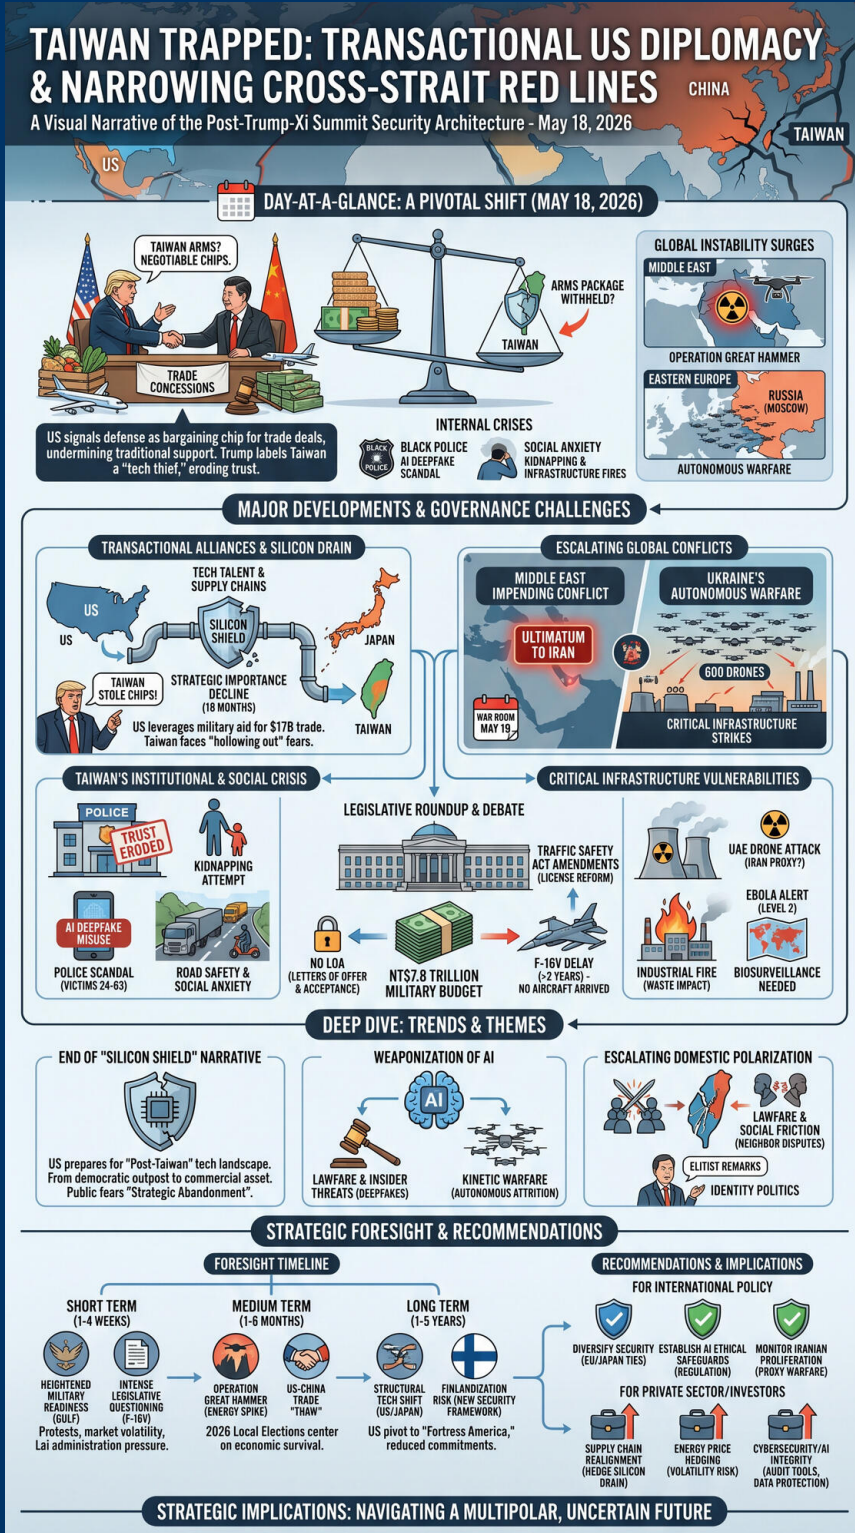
TAIWAN TRAPPED: TRANSACTIONAL US DIPLOMACY & NARROWING CROSS-STRAIT RED LINES

A Visual Narrative of the Post-Trump-Xi Summit Security Architecture - May 18, 2026

CHINA

TAIWAN

US

DAY-AT-A-GLANCE: A PIVOTAL SHIFT (MAY 18, 2026)

TAIWAN ARMS? NEGOTIABLE CHIPS.

TRADE CONCESSIONS

US signals defense as bargaining chip for trade deals, undermining traditional support. Trump labels Taiwan a "tech thief," eroding trust.

ARMS PACKAGE WITHHELD?

TAIWAN

INTERNAL CRISES

BLACK POLICE

BLACK POLICE AI DEEPFAKE SCANDAL

SOCIAL ANXIETY KIDNAPPING & INFRASTRUCTURE FIRES

GLOBAL INSTABILITY SURGES

MIDDLE EAST

OPERATION GREAT HAMMER

EASTERN EUROPE

RUSSIA (MOSCOW)

AUTONOMOUS WARFARE

MAJOR DEVELOPMENTS & GOVERNANCE CHALLENGES

TRANSACTIONAL ALLIANCES & SILICON DRAIN

TECH TALENT & SUPPLY CHAINS

US

US

SILICON SHIELD

JAPAN

TAIWAN STOLE CHIPS!

STRATEGIC IMPORTANCE DECLINE (18 MONTHS)

TAIWAN

US leverages military aid for $17B trade. Taiwan faces "hollowing out" fears.

ESCALATING GLOBAL CONFLICTS

MIDDLE EAST IMPENDING CONFLICT

UKRAINE'S AUTONOMOUS WARFARE

ULTIMATUM TO IRAN

WAR ROOM MAY 19

600 DRONES

CRITICAL INFRASTRUCTURE STRIKES

TAIWAN'S INSTITUTIONAL & SOCIAL CRISIS

POLICE

TRUST ERODED

KIDNAPPING ATTEMPT

AI DEEPFAKE MISUSE

POLICE SCANDAL (VICTIMS 24-63)

ROAD SAFETY & SOCIAL ANXIETY

LEGISLATIVE ROUNDUP & DEBATE

TRAFFIC SAFETY ACT AMENDMENTS (LICENSE REFORM)

NO LOA (LETTERS OF OFFER & ACCEPTANCE)

NT$7.8 TRILLION MILITARY BUDGET

F-16V DELAY (>2 YEARS) - NO AIRCRAFT ARRIVED

CRITICAL INFRASTRUCTURE VULNERABILITIES

UAE DRONE ATTACK (IRAN PROXY?)

EBOLA ALERT (LEVEL 2)

INDUSTRIAL FIRE (WASTE IMPACT)

BIOSURVEILLANCE NEEDED

DEEP DIVE: TRENDS & THEMES

END OF "SILICON SHIELD" NARRATIVE

US prepares for "Post-Taiwan" tech landscape. From democratic outpost to commercial asset. Public fears "Strategic Abandonment".

WEAPONIZATION OF AI

AI

LAWFARE & INSIDER THREATS (DEEPFAKES)

KINETIC WARFARE (AUTONOMOUS ATTRITION)

ESCALATING DOMESTIC POLARIZATION

LAWFARE & SOCIAL FRICTION (NEIGHBOR DISPUTES)

ELITIST REMARKS

IDENTITY POLITICS

STRATEGIC FORESIGHT & RECOMMENDATIONS

FORESIGHT TIMELINE

SHORT TERM (1-4 WEEKS)

HEIGHTENED MILITARY READINESS (GULF)

INTENSE LEGISLATIVE QUESTIONING (F-16V)

Protests, market volatility, Lai administration pressure.

MEDIUM TERM (1-6 MONTHS)

OPERATION GREAT HAMMER (ENERGY SPIKE)

US-CHINA TRADE "THAW"

2026 Local Elections center on economic survival.

LONG TERM (1-5 YEARS)

STRUCTURAL TECH SHIFT (US/JAPAN)

FINLANDIZATION RISK (NEW SECURITY FRAMEWORK)

US pivot to "Fortress America," reduced commitments.

RECOMMENDATIONS & IMPLICATIONS

FOR INTERNATIONAL POLICY

DIVERSIFY SECURITY (EU/JAPAN TIES)

ESTABLISH AI ETHICAL SAFEGUARDS (REGULATION)

MONITOR IRANIAN PROLIFERATION (PROXY WARFARE)

FOR PRIVATE SECTOR/INVESTORS

SUPPLY CHAIN REALIGNMENT (HEDGE SILICON DRAIN)

ENERGY PRICE HEDGING (VOLATILITY RISK)

CYBERSECURITY/AI INTEGRITY (AUDIT TOOLS, DATA PROTECTION)

STRATEGIC IMPLICATIONS: NAVIGATING A MULTIPOLAR, UNCERTAIN FUTURE